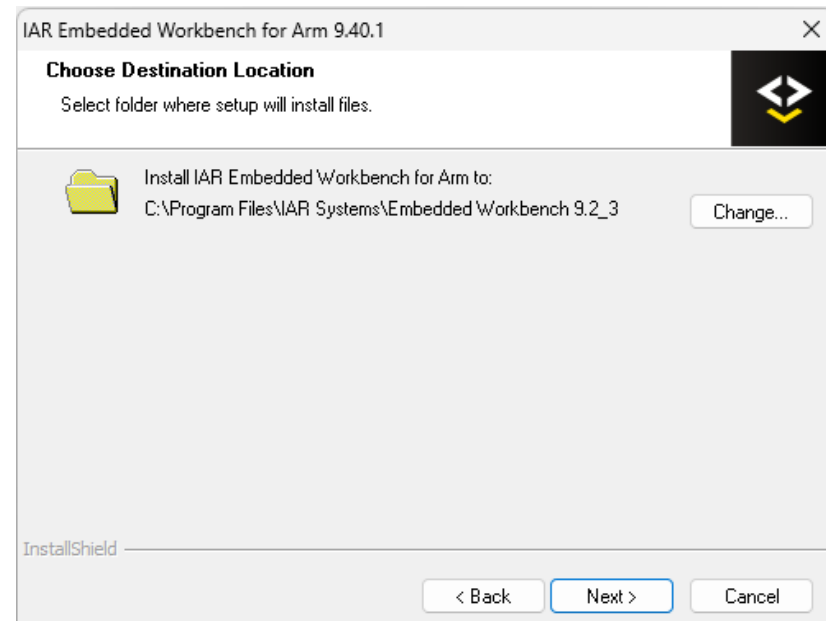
IAR Embedded Workbench for Arm 9.40.1

×

Choose Destination Location

Select folder where setup will install files.

Install IAR Embedded Workbench for Arm to:

C:\Program Files\IAR Systems\Embedded Workbench 9.2_3

Change...

InstallShield

< Back

Next >

Cancel